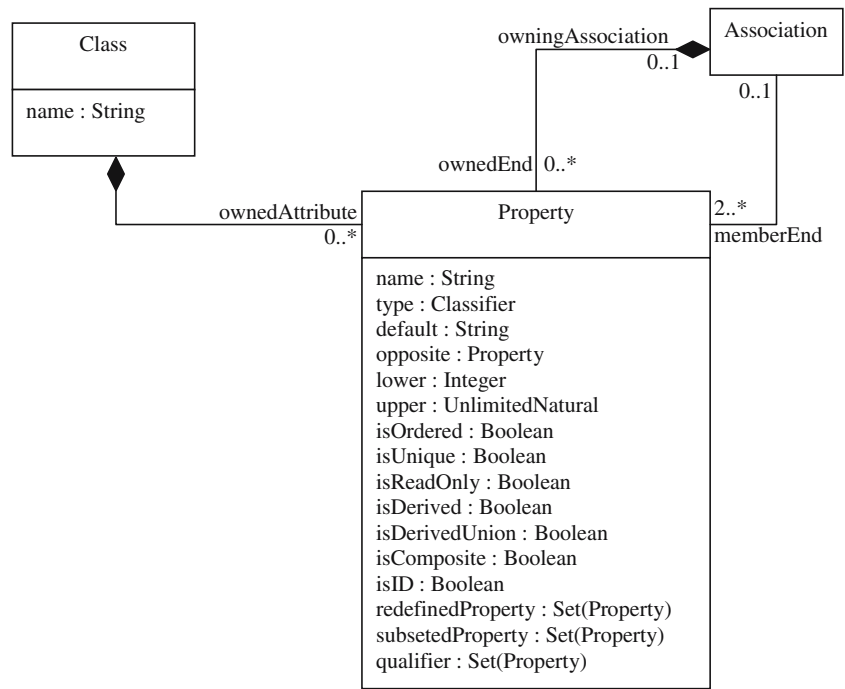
Class

name : String

owningAssociation

0..1

Association

0..1

ownedEnd 0..*

ownedAttribute

0..*

Property

2..*

memberEnd

name : String
type : Classifier
default : String
opposite : Property
lower : Integer
upper : UnlimitedNatural
isOrdered : Boolean
isUnique : Boolean
isReadOnly : Boolean
isDerived : Boolean
isDerivedUnion : Boolean
isComposite : Boolean
isID : Boolean
redefinedProperty : Set(Property)
subsetedProperty : Set(Property)
qualifier : Set(Property)